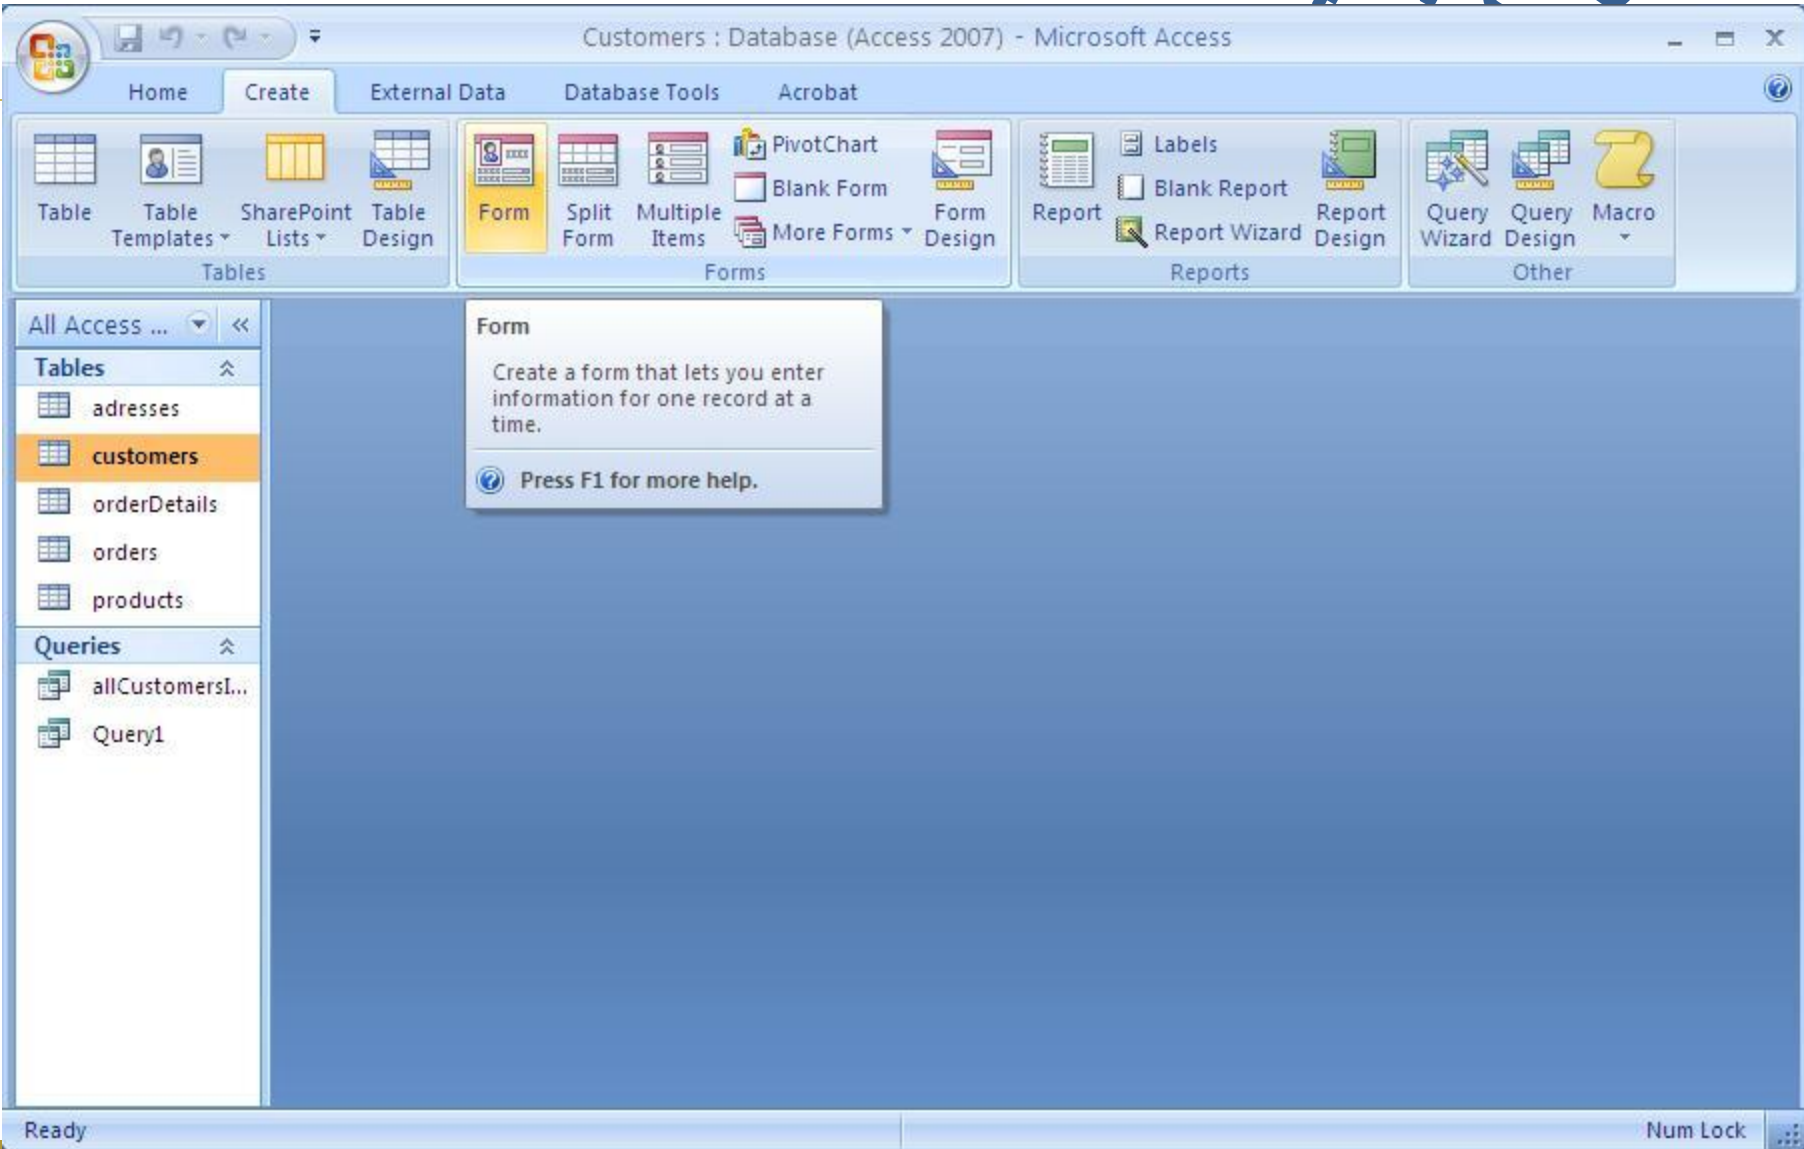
Customers : Database (Access 2007) - Microsoft Access

Home
Create
External Data
Database Tools
Acrobat

Table
Table Templates
SharePoint Lists
Table Design
Tables

Form
Split Form
Multiple Items
PivotChart
Blank Form
More Forms
Form Design
Forms

Report
Labels
Blank Report
Report Wizard
Report Design
Reports

Query Wizard
Query Design
Macro
Other

All Access ...
Tables
adresses
customers
orderDetails
orders
products
Queries
allCustomersI...
Query1

Form

Create a form that lets you enter information for one record at a time.

Press F1 for more help.

Ready
Num Lock